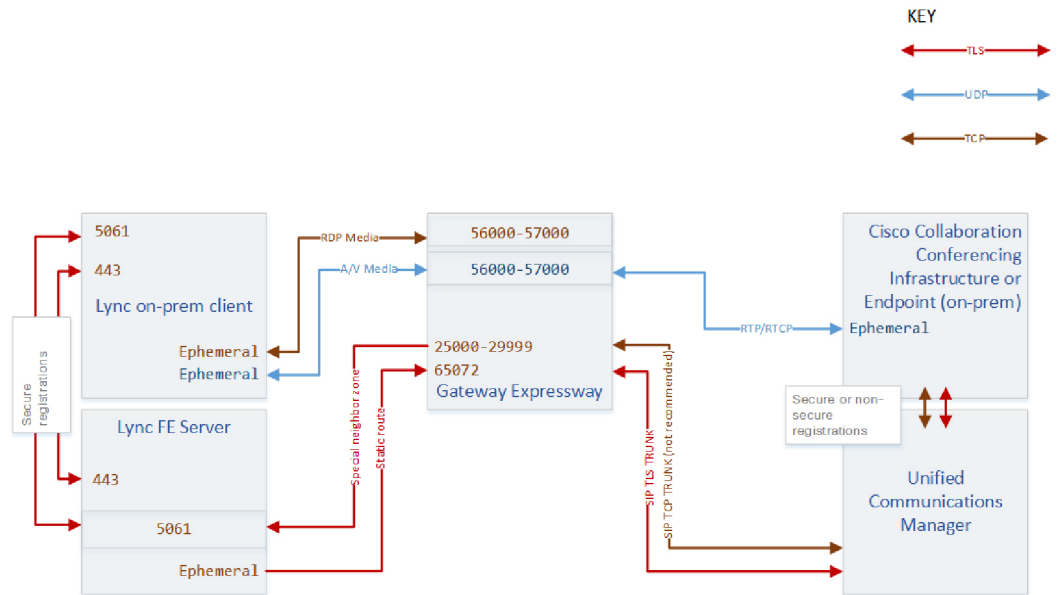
KEY

TLS

UDP

TCP

5061

443

Lync on-prem client

Ephemeral

Ephemeral

Secure registrations

Lync FE Server

443

5061

Ephemeral

RDP Media

A/V Media

56000-57000

56000-57000

25000-29999

65072

Gateway Expressway

Special neighbor zone

Static route

SIP TLS TRUNK

SIP TCP TRUNK (not recommended)

RTP/RTCP

Cisco Collaboration Conferencing Infrastructure or Endpoint (on-prem)

Ephemeral

Secure or non-secure registrations

Unified Communications Manager